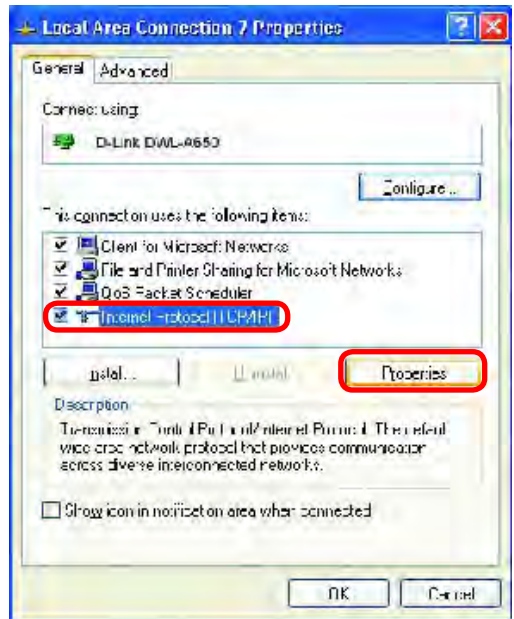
Local Area Connection 7 Properties

General | Advanced

Connect using:

D-Link DWL-A650

Configure...

This connection uses the following items:

Client for Microsoft Networks
File and Printer Sharing for Microsoft Networks
QoS Packet Scheduler
Internet Protocol (TCP/IP)

Install... | Uninstall | Properties

Description

Transmission Control Protocol/Internet Protocol. The default wide area network protocol that provides communication across diverse interconnected networks.

Show icon in notification area when connected

OK | Cancel